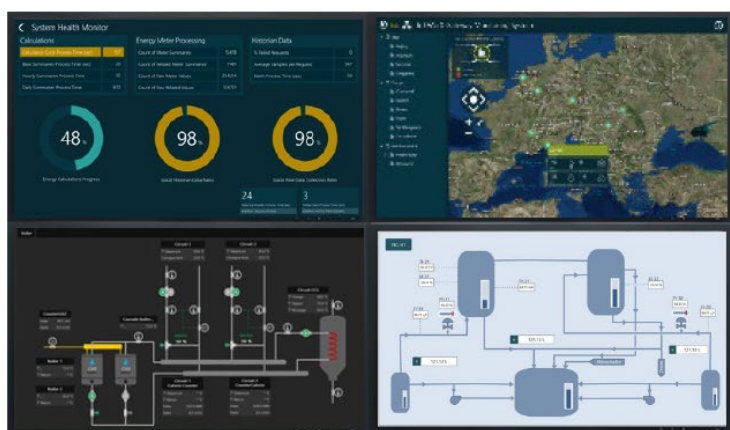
System Health Monitor

Calculations

Calculated Cells Process Time (sec)

Base Summaries Process Time (sec)

Hourly Summaries Process Time

Daily Summaries Process Time

Energy Meter Processing

Count of Meter Summaries

Count of Related Meter Summaries

Count of Raw Meter Values

Count of Raw Related Values

Historian Data

% Failed Requests

Average Samples per Request

Batch Process Time (sec)

48 %

Energy Calculations Progress

98 %

98 %

24

3

Circuit 1

Circuit 2

Boiler 1

Boiler 2

Circuit 3

Circuit 4

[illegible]